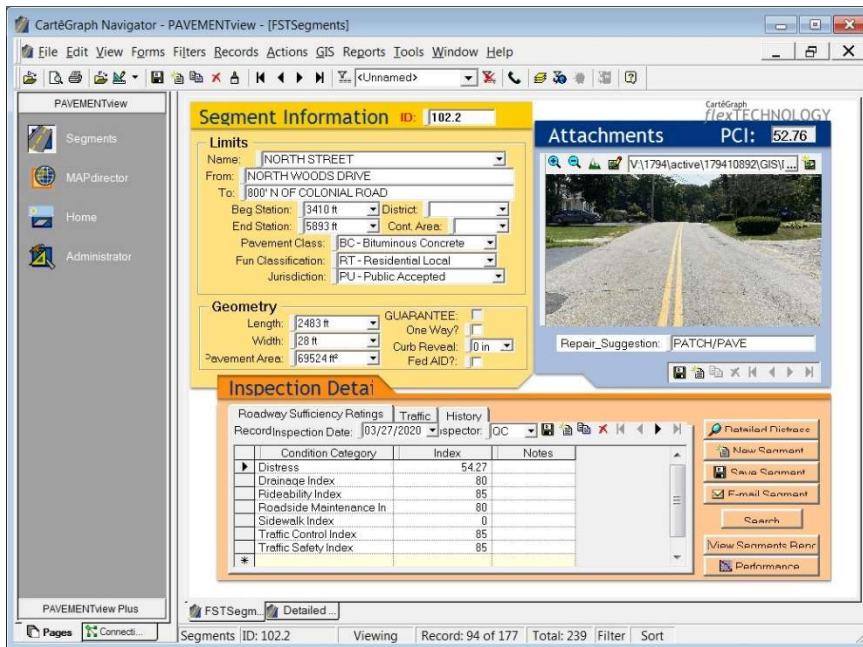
CartêGraph Navigator - PAVEMENTview - [FSTSegments]

File Edit View Forms Filters Records Actions GIS Reports Tools Window Help

<Unnamed>

PAVEMENTview

Segments

MAPdirector

Home

Administrator

PAVEMENTview Plus

Pages Connecti...

Segment Information ID: 102.2

CartêGraph flexTECHNOLOGY

Limits

Name: NORTH STREET

From: NORTH WOODS DRIVE

To: 800' N OF COLONIAL ROAD

Beg Station: 3410 ft District:

End Station: 5893 ft Cont. Area:

Pavement Class: BC - Bituminous Concrete

Fun Classification: RT - Residential Local

Jurisdiction: PU - Public Accepted

Geometry

Length: 2483 ft

Width: 28 ft

Pavement Area: 69524 ft²

GUARANTEE:

One Way?

Curb Reveal: 0 in

Fed AID?:

Attachments PCI: 52.76

V:\1794\active\179410892\GIS\

Repair_Suggestion: PATCH/PAVE

Inspection Detai

Roadway Sufficiency Ratings Traffic History

Record Inspection Date: 03/27/2020 Inspector: OC

| Condition Category | Index | Notes |
|---|---|---|
| Distress | 54.27 | |
| Drainage Index | 80 | |
| Rideability Index | 85 | |
| Roadside Maintenance In | 80 | |
| Sidewalk Index | 0 | |
| Traffic Control Index | 85 | |
| Traffic Safety Index | 85 | |
| * | | |

Detailed Distress

New Segment

Save Segment

E-mail Segment

Search

View Segments Repo

Performance

FSTSegm... Detailed...

Segments ID: 102.2 Viewing Record: 94 of 177 Total: 239 Filter Sort